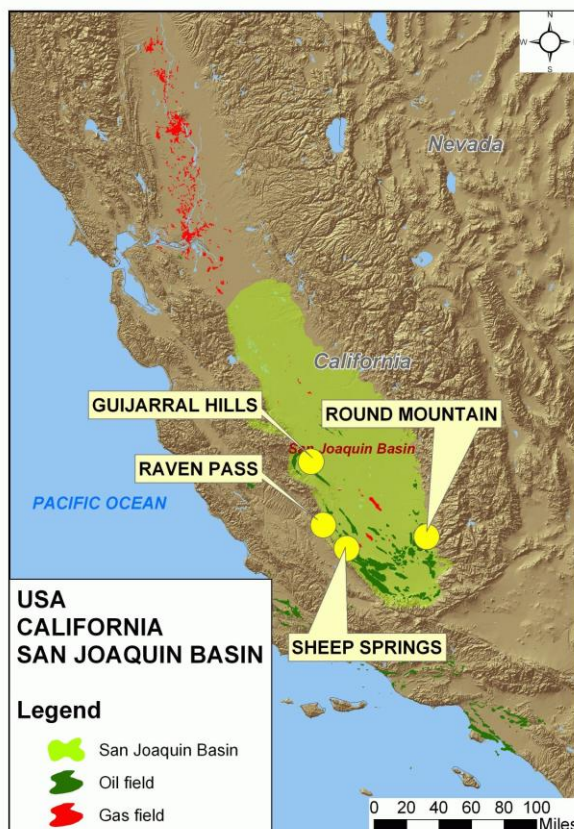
N
W
S

Nevada

California

GUIJARRAL HILLS

ROUND MOUNTAIN

San Joaquin Basin

RAVEN PASS

PACIFIC OCEAN

SHEEP SPRINGS

USA
CALIFORNIA
SAN JOAQUIN BASIN

Legend

San Joaquin Basin

Oil field

Gas field

0 20 40 60 80 100
Miles